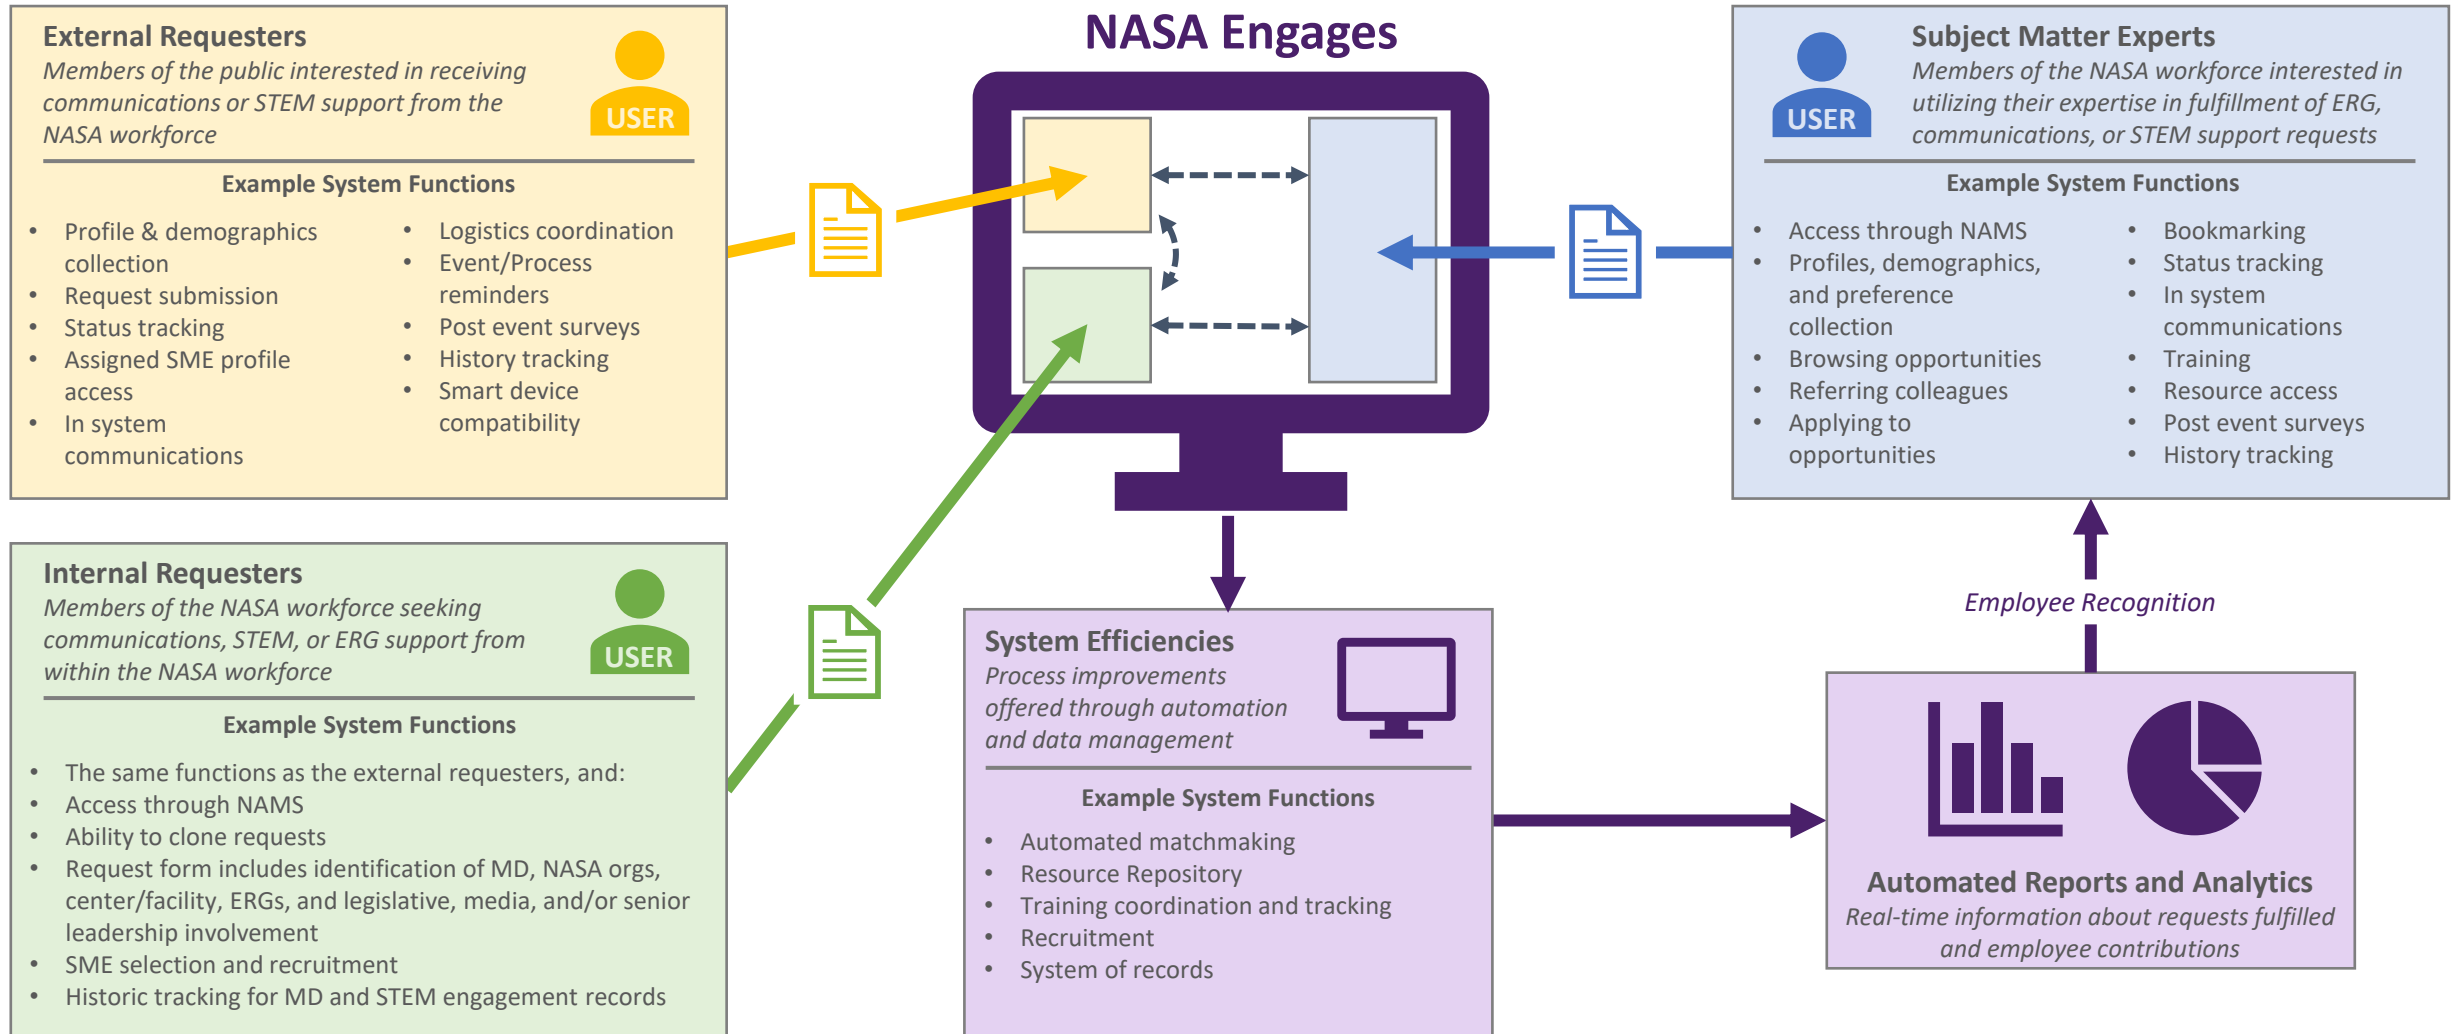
External Requesters
Members of the public interested in receiving communications or STEM support from the NASA workforce

USER

Example System Functions

- Profile & demographics collection
- Request submission
- Status tracking
- Assigned SME profile access
- In system communications
- Logistics coordination
- Event/Process reminders
- Post event surveys
- History tracking
- Smart device compatibility

NASA Engages

Subject Matter Experts
Members of the NASA workforce interested in utilizing their expertise in fulfillment of ERG, communications, or STEM support requests

USER

Example System Functions

- Access through NAMS
- Profiles, demographics, and preference collection
- Browsing opportunities
- Referring colleagues
- Applying to opportunities
- Bookmarking
- Status tracking
- In system communications
- Training
- Resource access
- Post event surveys
- History tracking

Internal Requesters
Members of the NASA workforce seeking communications, STEM, or ERG support from within the NASA workforce

USER

Example System Functions

- The same functions as the external requesters, and:
- Access through NAMS
- Ability to clone requests
- Request form includes identification of MD, NASA orgs, center/facility, ERGs, and legislative, media, and/or senior leadership involvement
- SME selection and recruitment
- Historic tracking for MD and STEM engagement records

System Efficiencies
Process improvements offered through automation and data management

Example System Functions

- Automated matchmaking
- Resource Repository
- Training coordination and tracking
- Recruitment
- System of records

Employee Recognition

Automated Reports and Analytics
Real-time information about requests fulfilled and employee contributions